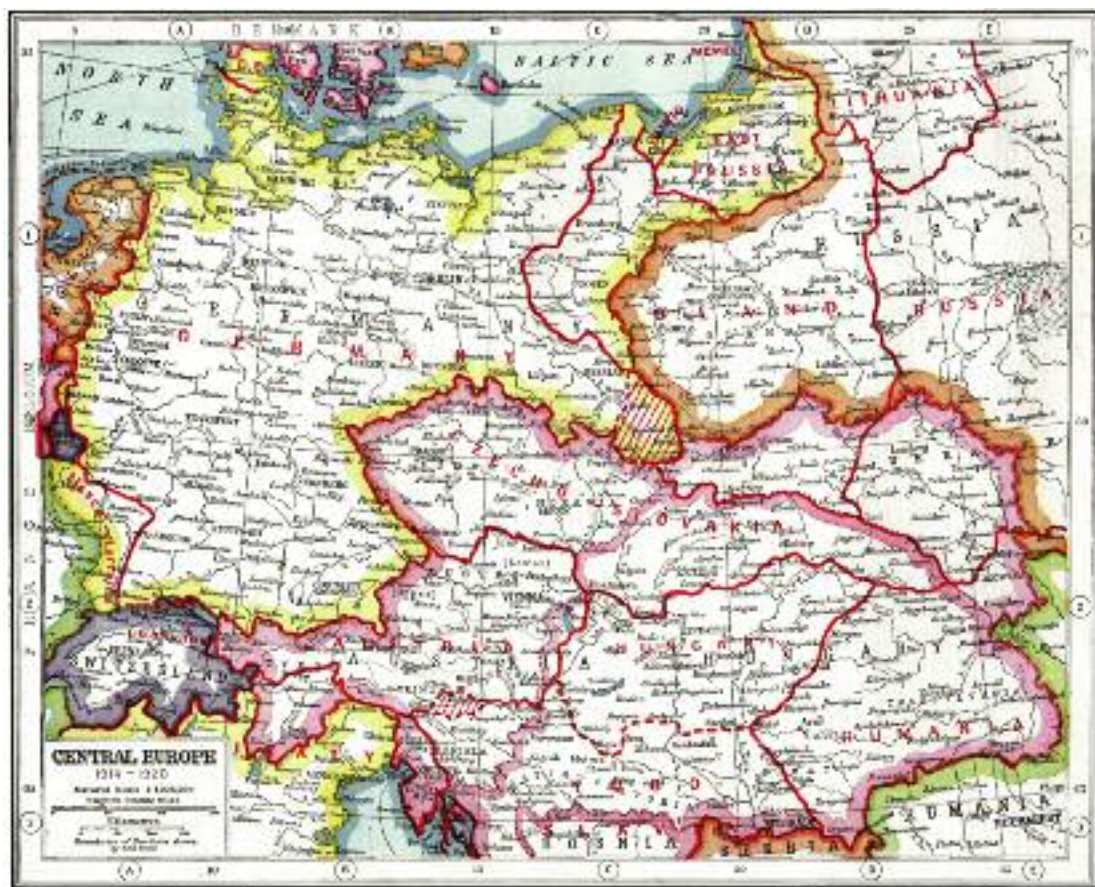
A
DENMARK
B
C
D
E
NORTH SEA
BALTIC SEA
MEMEL
LITHUANIA
EAST PRUSSIA
RUSSIA
RUSSIA
POLAND
GERMANY
CZECHO-SLOVAKIA
VIENNA
AUSTRIA
HUNGARY
HUNGARY
SWITZERLAND
ITALY
RUMANIA
BOSNIA
SERBIA
CENTRAL EUROPE
1914 – 1920
A
B
C
D
E